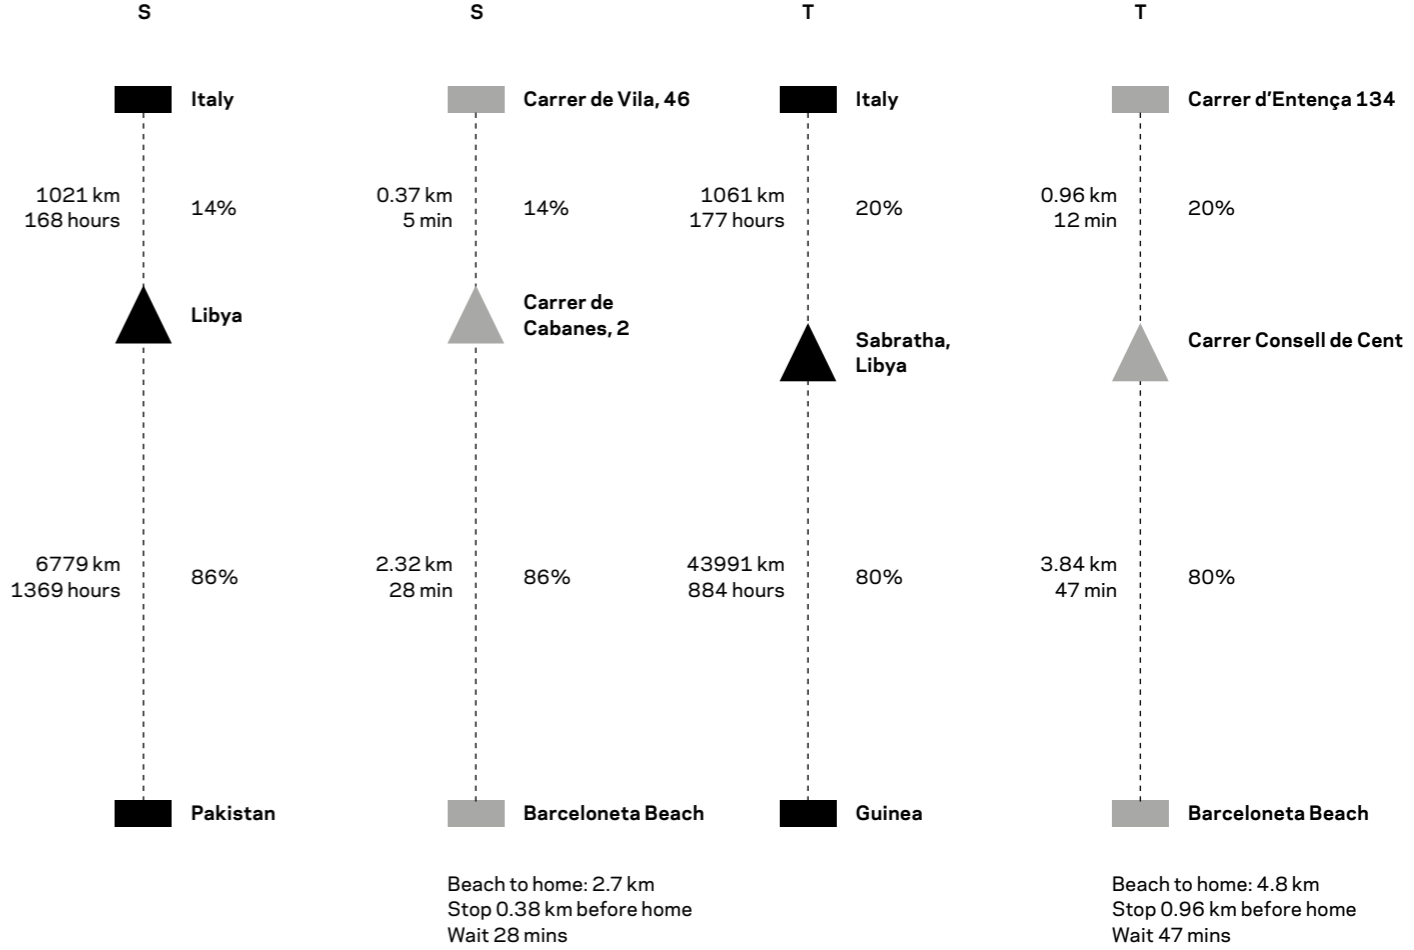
S

Italy

1021 km
168 hours

14%

Libya

6779 km
1369 hours

86%

Pakistan

S

Carrer de Vila, 46

0.37 km
5 min

14%

Carrer de Cabanes, 2

2.32 km
28 min

86%

Barceloneta Beach

Beach to home: 2.7 km
Stop 0.38 km before home
Wait 28 mins

T

Italy

1061 km
177 hours

20%

Sabratha, Libya

43991 km
884 hours

80%

Guinea

T

Carrer d'Entença 134

0.96 km
12 min

20%

Carrer Consell de Cent

3.84 km
47 min

80%

Barceloneta Beach

Beach to home: 4.8 km
Stop 0.96 km before home
Wait 47 mins